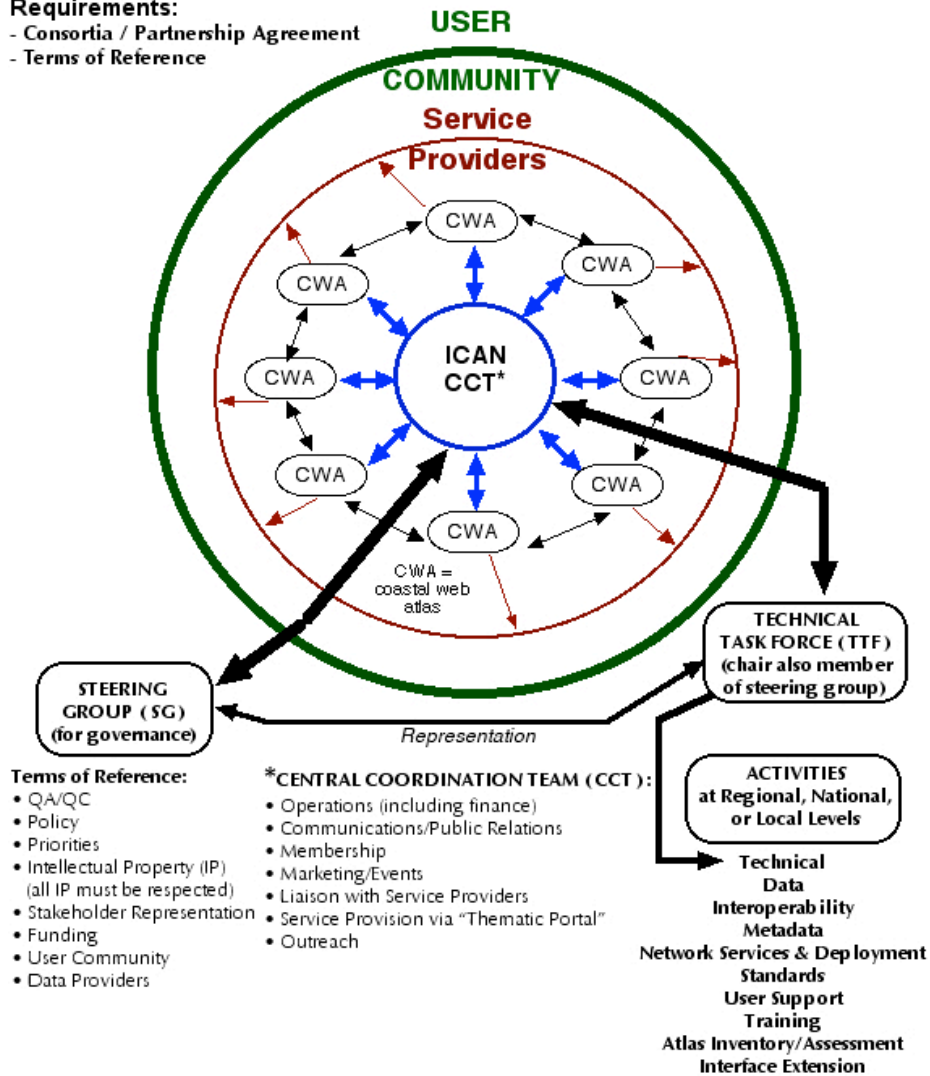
Requirements:
- Consortia / Partnership Agreement
- Terms of Reference

USER
COMMUNITY
Service
Providers

CWA
CWA
CWA
CWA
CWA
CWA
CWA
CWA

ICAN
CCT*

CWA = coastal web atlas

TECHNICAL TASK FORCE (TTF) (chair also member of steering group)

STEERING GROUP (SG) (for governance)

Representation

Terms of Reference:
• QA/QC
• Policy
• Priorities
• Intellectual Property (IP) (all IP must be respected)
• Stakeholder Representation
• Funding
• User Community
• Data Providers

*CENTRAL COORDINATION TEAM (CCT):
• Operations (including finance)
• Communications/Public Relations
• Membership
• Marketing/Events
• Liaison with Service Providers
• Service Provision via "Thematic Portal"
• Outreach

ACTIVITIES at Regional, National, or Local Levels

Technical
Data
Interoperability
Metadata
Network Services & Deployment
Standards
User Support
Training
Atlas Inventory/Assessment
Interface Extension